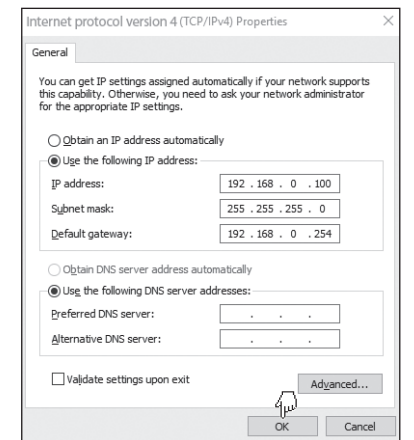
Internet protocol version 4 (TCP/IPv4) Properties ×

General

You can get IP settings assigned automatically if your network supports this capability. Otherwise, you need to ask your network administrator for the appropriate IP settings.

Obtain an IP address automatically

Use the following IP address:

IP address: 192 . 168 . 0 . 100

Subnet mask: 255 . 255 . 255 . 0

Default gateway: 192 . 168 . 0 . 254

Obtain DNS server address automatically

Use the following DNS server addresses:

Preferred DNS server: . . .

Alternative DNS server: . . .

Validate settings upon exit

Advanced...

OK Cancel